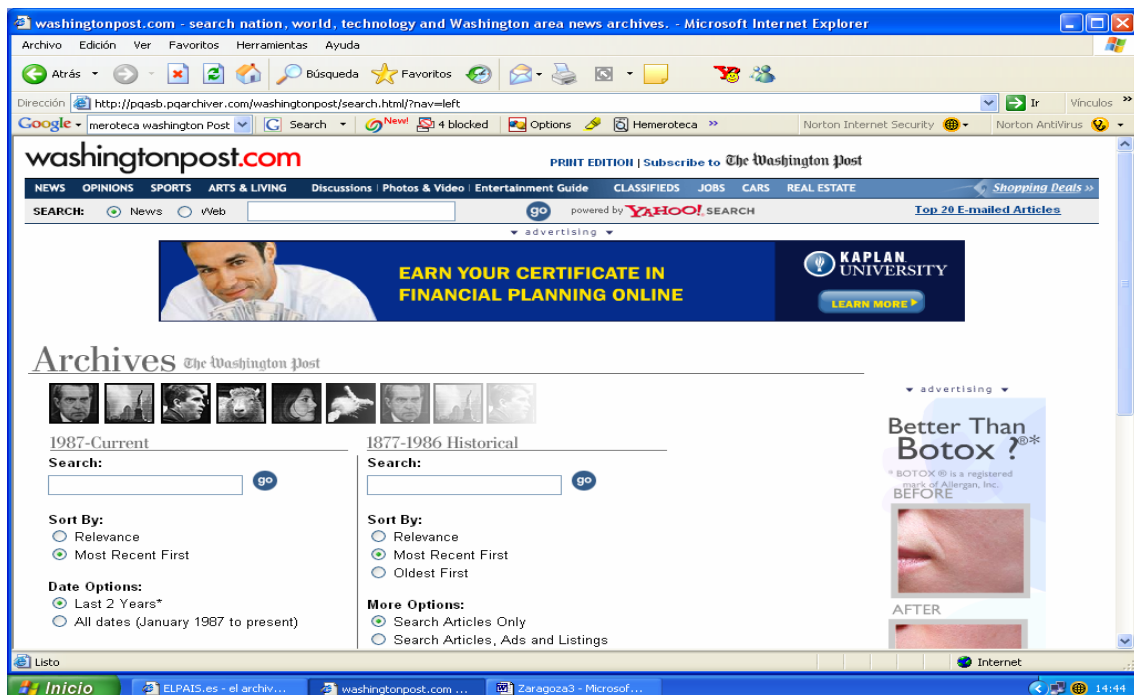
washingtonpost.com - search nation, world, technology and Washington area news archives. - Microsoft Internet Explorer

Archivo Edición Ver Favoritos Herramientas Ayuda

Atrás Búsqueda Favoritos

Dirección http://pqasb.pqarchiver.com/washingtonpost/search.html?nav=left Ir Vínculos

Google meroteca washington Post Search New! 4 blocked Options Hemeroteca Norton Internet Security Norton AntiVirus

washingtonpost.com PRINT EDITION | Subscribe to The Washington Post

NEWS OPINIONS SPORTS ARTS & LIVING Discussions | Photos & Video | Entertainment Guide CLASSIFIEDS JOBS CARS REAL ESTATE Shopping Deals »

SEARCH: News Web go powered by YAHOO! SEARCH Top 20 E-mailed Articles

advertising

EARN YOUR CERTIFICATE IN FINANCIAL PLANNING ONLINE

KAPLAN UNIVERSITY

LEARN MORE

Archives The Washington Post

advertising

1987-Current

Search:

go

Sort By:
Relevance
Most Recent First

Date Options:
Last 2 Years*
All dates (January 1987 to present)

1877-1986 Historical

Search:

go

Sort By:
Relevance
Most Recent First
Oldest First

More Options:
Search Articles Only
Search Articles, Ads and Listings

Better Than Botox ?®*

* BOTOX ® is a registered mark of Allergan, Inc.

BEFORE

AFTER

Listo Internet

Inicio ELPAIS.es - el archiv... washingtonpost.com ... Zaragoza3 - Microsof... 14:44